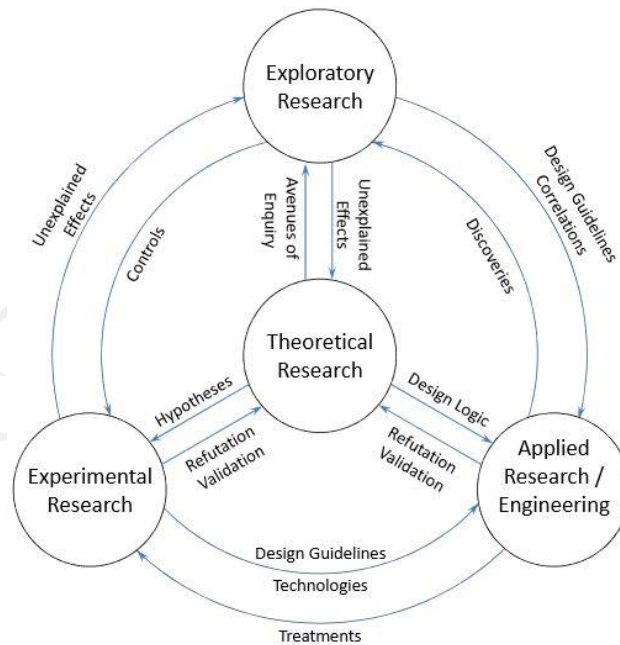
Exploratory Research

Unexplained Effects

Controls

Avenues of Enquiry

Unexplained Effects

Discoveries

Design Guidelines Correlations

Theoretical Research

Hypotheses

Refutation Validation

Design Logic

Refutation Validation

Experimental Research

Applied Research / Engineering

Design Guidelines

Technologies

Treatments